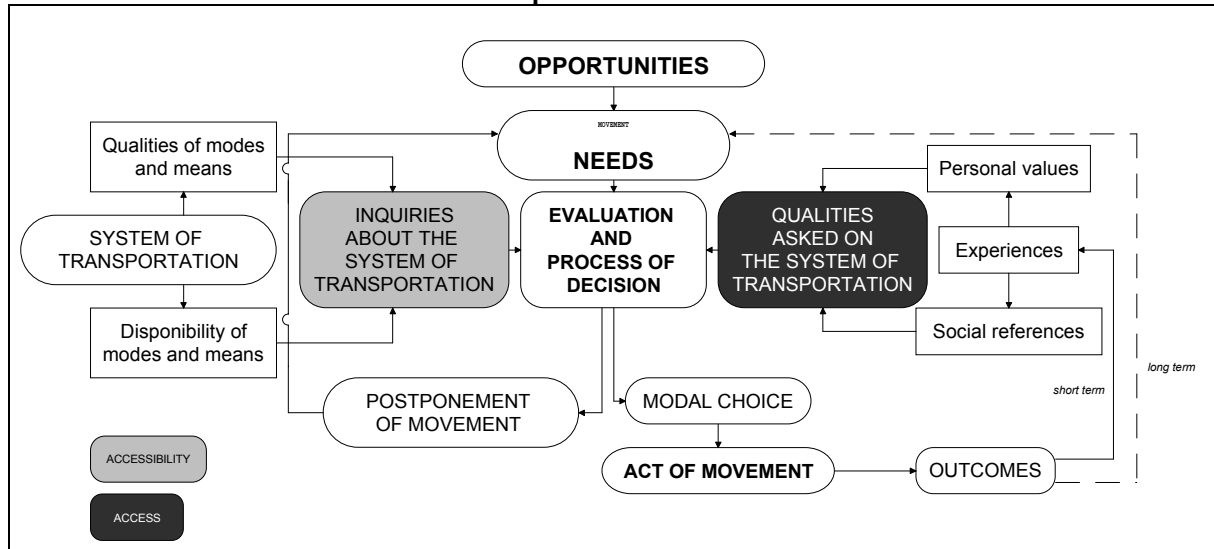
OPPORTUNITIES

MOVEMENT

NEEDS

Qualities of modes and means

SYSTEM OF TRANSPORTATION

Disponibility of modes and means

INQUIRIES ABOUT THE SYSTEM OF TRANSPORTATION

EVALUATION AND PROCESS OF DECISION

QUALITIES ASKED ON THE SYSTEM OF TRANSPORTATION

Personal values

Experiences

Social references

POSTPONEMENT OF MOVEMENT

MODAL CHOICE

ACT OF MOVEMENT

OUTCOMES

short term

long term

ACCESSIBILITY

ACCESS